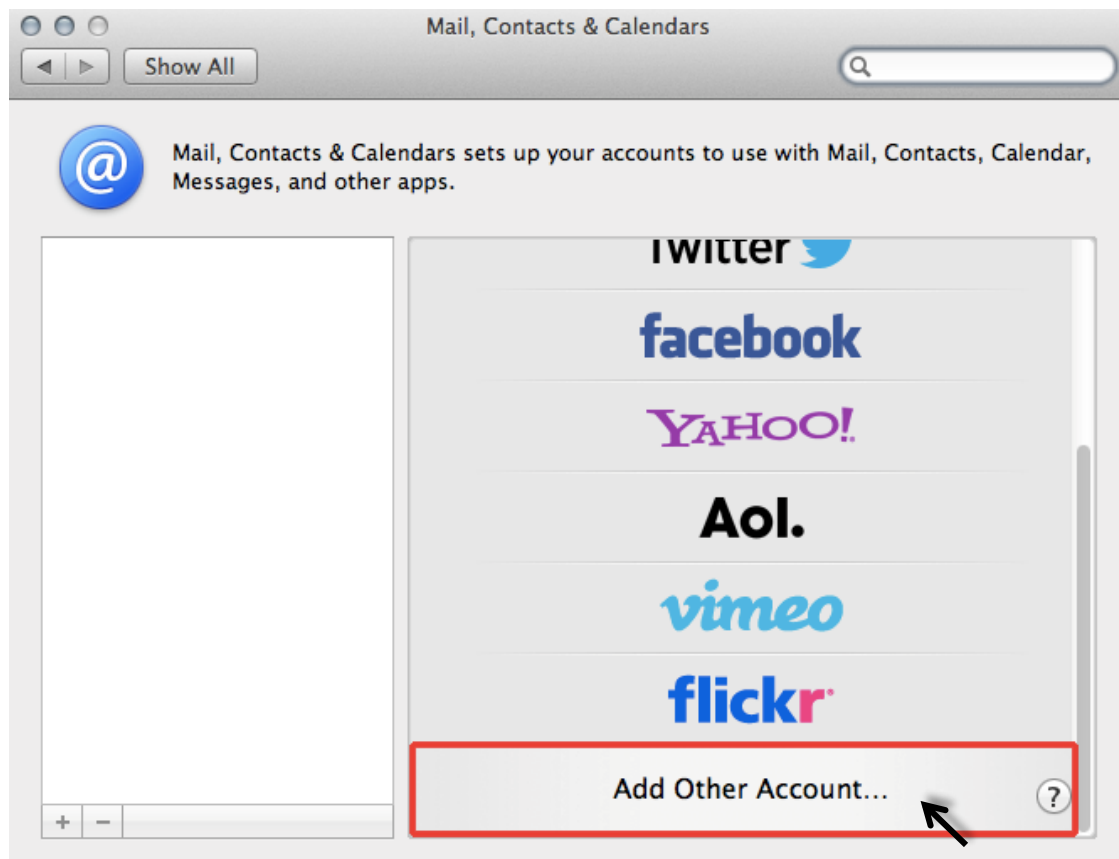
Mail, Contacts & Calendars

Show All

Mail, Contacts & Calendars sets up your accounts to use with Mail, Contacts, Calendar, Messages, and other apps.

Twitter

facebook

YAHOO!

Aol.

vimeo

flickr

Add Other Account...

?

+ −